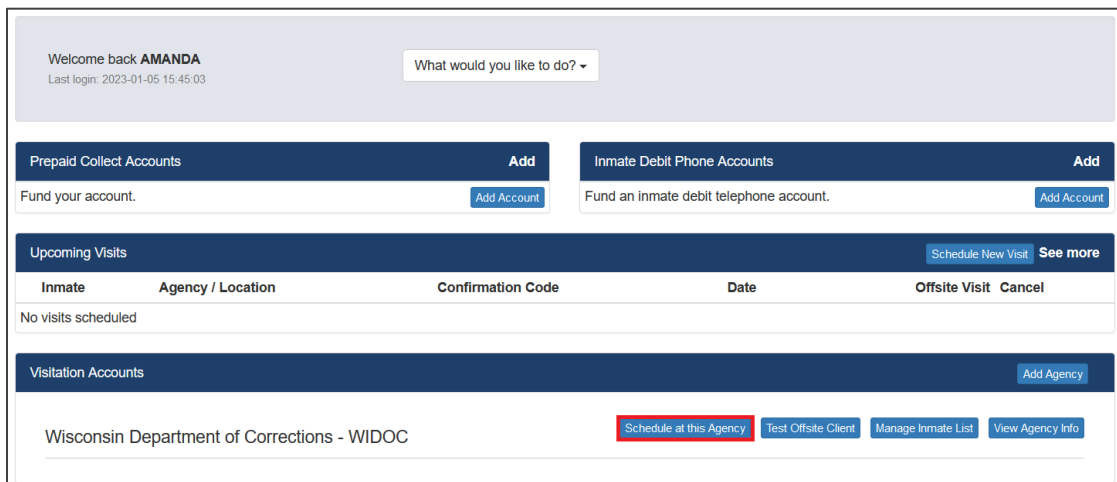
Welcome back **AMANDA**
Last login: 2023-01-05 15:45:03

What would you like to do?

Prepaid Collect Accounts
Add
Fund your account.
Add Account

Inmate Debit Phone Accounts
Add
Fund an inmate debit telephone account.
Add Account

Upcoming Visits
Schedule New Visit
See more

| Inmate | Agency / Location | Confirmation Code | Date | Offsite Visit | Cancel |
|---|---|---|---|---|---|
| No visits scheduled | | | | | |

Visitation Accounts
Add Agency

Wisconsin Department of Corrections - WIDOC
Schedule at this Agency
Test Offsite Client
Manage Inmate List
View Agency Info